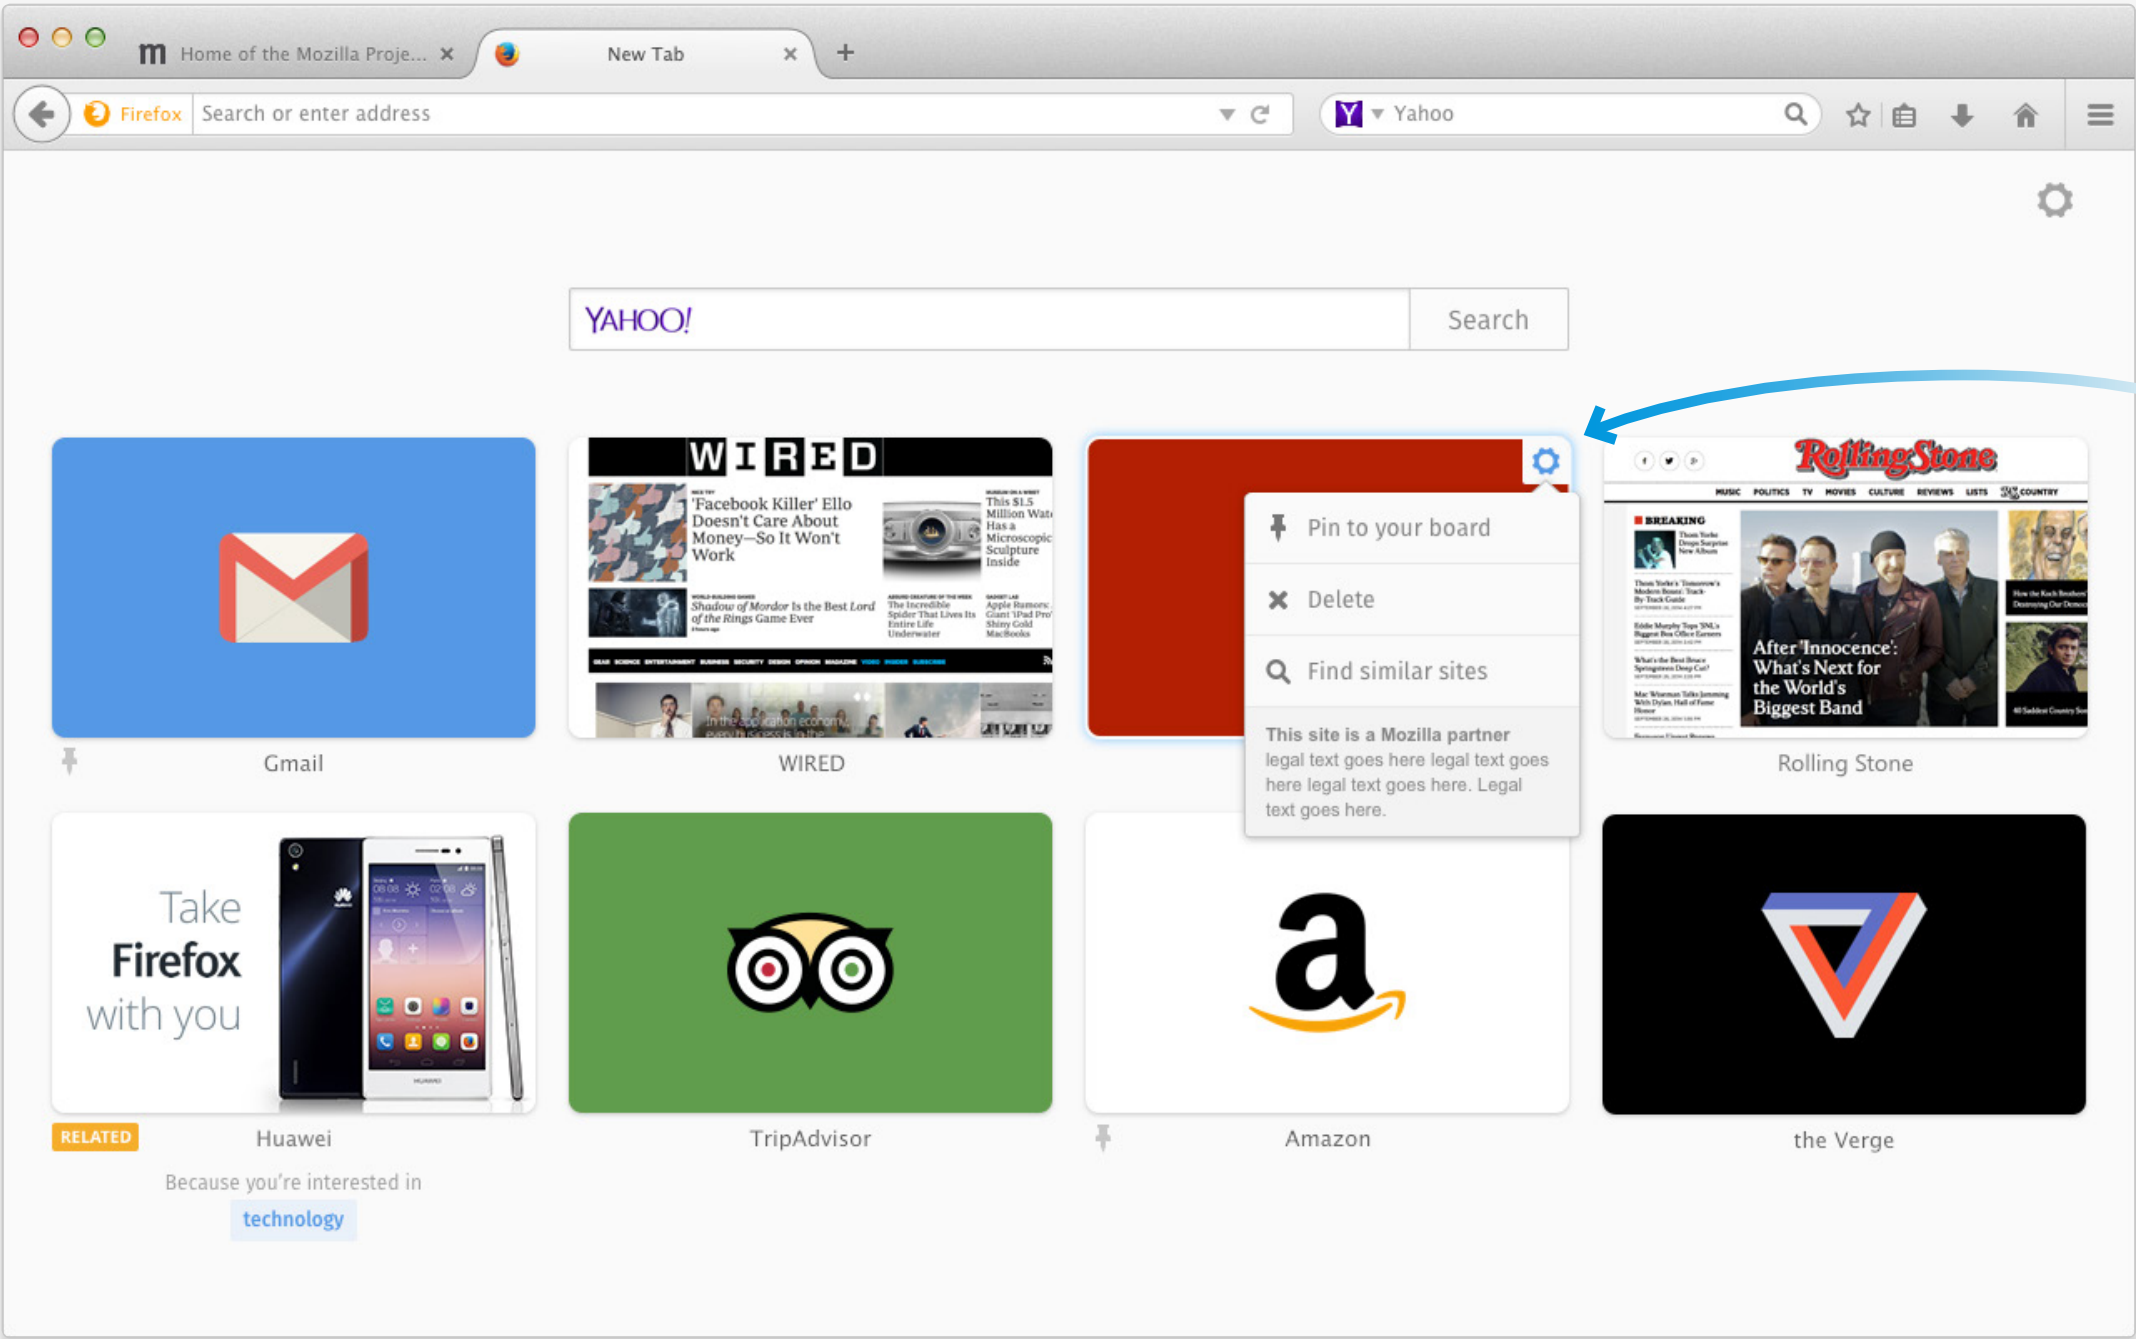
m Home of the Mozilla Proje... × New Tab × +

Firefox Search or enter address

Yahoo

YAHOO! Search

WIRED

'Facebook Killer' Ello Doesn't Care About Money—So It Won't Work

This $1.5 Million Watch Has a Microscopic Sculpture Inside

Shadow of Mordor Is the Best Lord of the Rings Game Ever

The Incredible Spider That Lives Its Entire Life Underwater

Apple Rumors: Giant 'iPad Pro' Shiny Gold MacBooks

Pin to your board

Delete

Find similar sites

This site is a Mozilla partner
legal text goes here legal text goes here legal text goes here. Legal text goes here.

RollingStone

MUSIC POLITICS TV MOVIES CULTURE REVIEWS LISTS COUNTRY

BREAKING

After 'Innocence': What's Next for the World's Biggest Band

Gmail

WIRED

Rolling Stone

Take Firefox with you

RELATED Huawei

Because you're interested in

technology

TripAdvisor

Amazon

the Verge